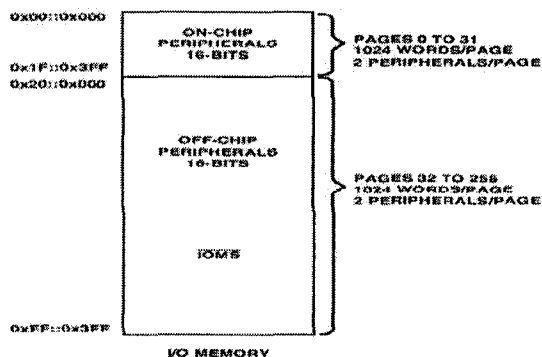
0x00::0x000

ON-CHIP PERIPHERALS 16-BITS

0x1F::0x3FF

0x20::0x000

PAGES 0 TO 31
1024 WORDS/PAGE
2 PERIPHERALS/PAGE

OFF-CHIP PERIPHERALS 16-BITS

PAGES 32 TO 255
1024 WORDS/PAGE
2 PERIPHERALS/PAGE

IOMS

0xFF::0x3FF

I/O MEMORY